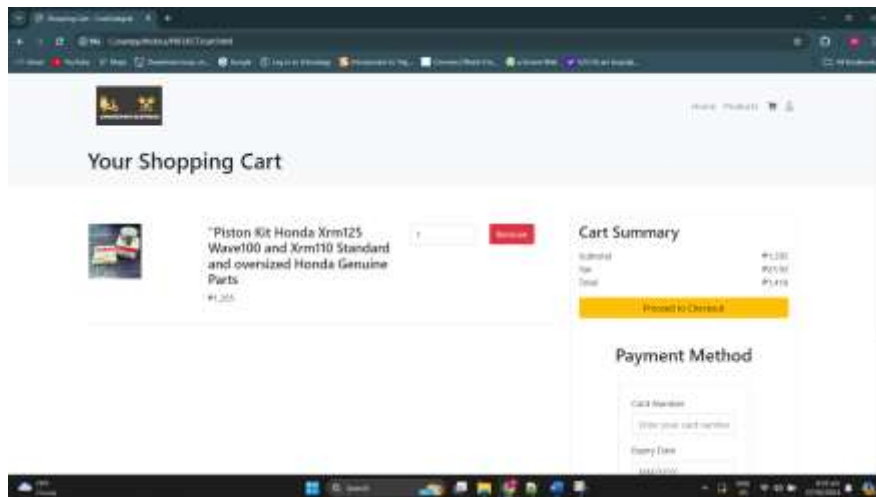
Your Shopping Cart

"Piston Kit Honda Xrm125 Wave100 and Xrm110 Standard and oversized Honda Genuine Parts

₱1,265

1

Remove

Cart Summary

Subtotal ₱1,265

Tax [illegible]

Total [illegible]

Proceed to Checkout

Payment Method

Card Number

Enter your card number

Expiry Date

MM/YY